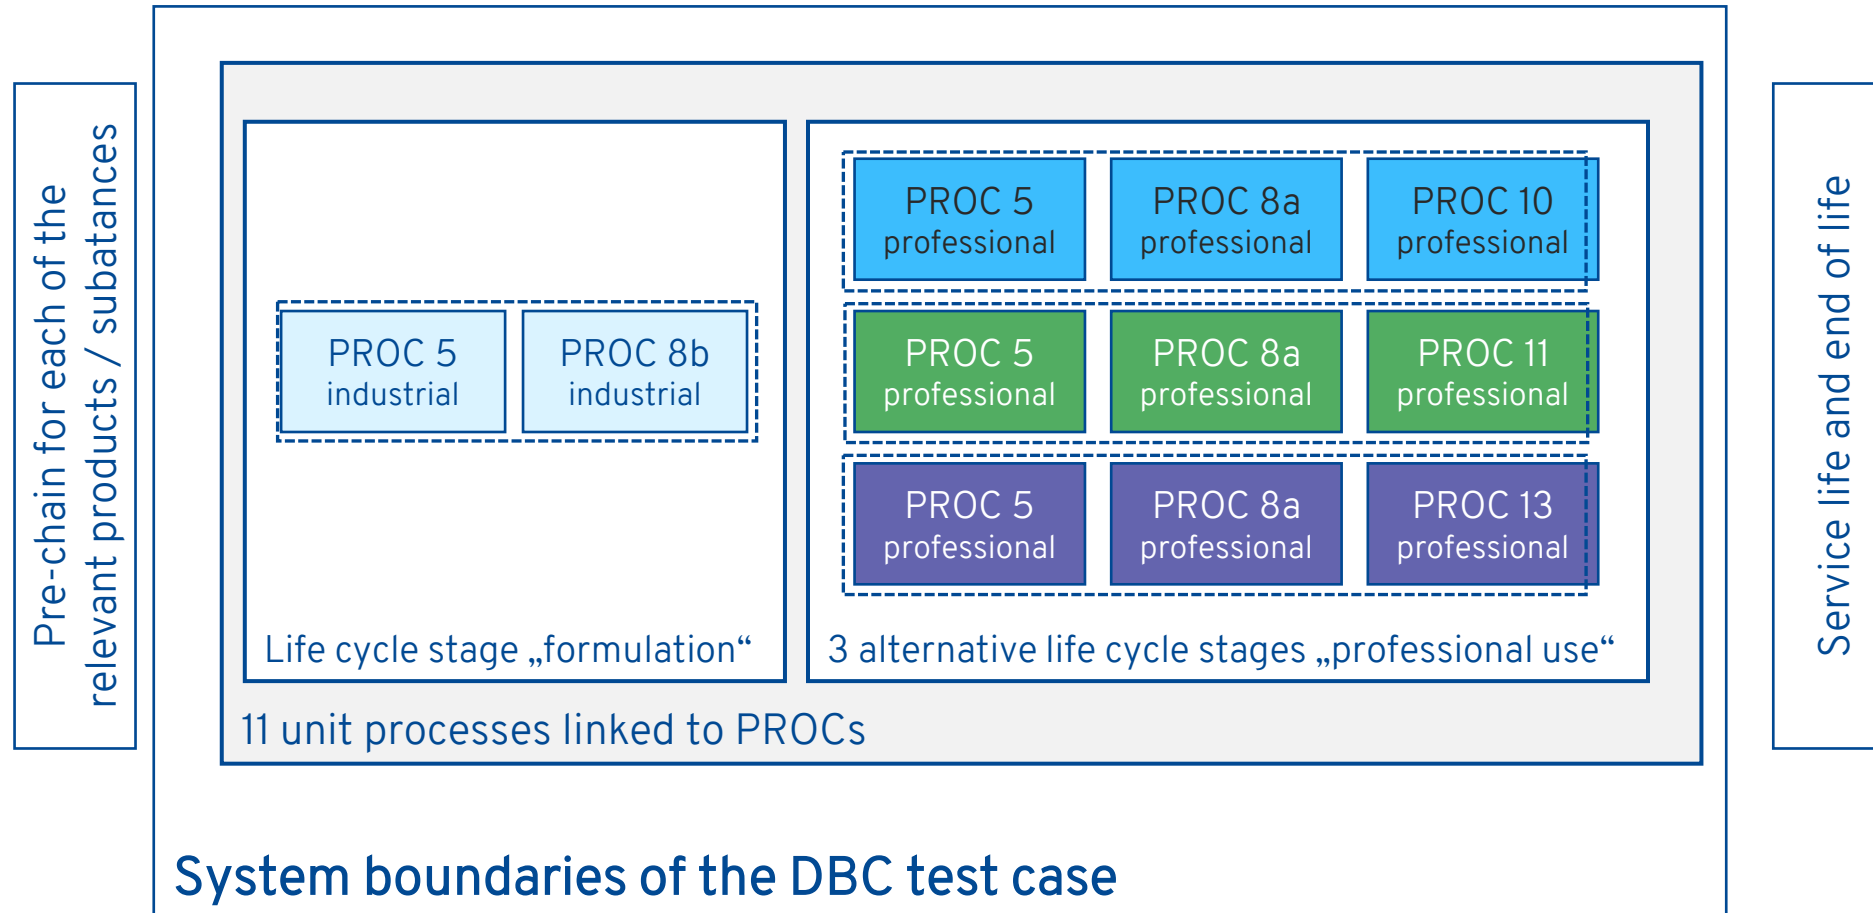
Pre-chain for each of the relevant products / subatances

PROC 5 industrial

PROC 8b industrial

Life cycle stage „formulation“

PROC 5 professional

PROC 8a professional

PROC 10 professional

PROC 5 professional

PROC 8a professional

PROC 11 professional

PROC 5 professional

PROC 8a professional

PROC 13 professional

3 alternative life cycle stages „professional use“

11 unit processes linked to PROCs

Service life and end of life

System boundaries of the DBC test case